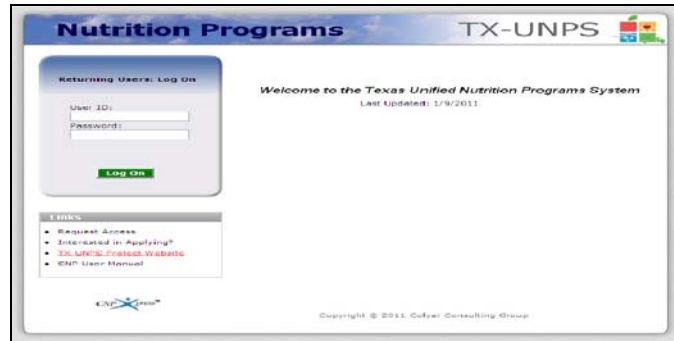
Nutrition Programs

TX-UNPS

Returning Users: Log On

User ID:

Password:

Log On

Welcome to the Texas Unified Nutrition Programs System

Last Updated: 1/9/2011

Links

- Request Access
- Interested in Applying?
- TX-UNPS Project Website
- BND User Manual

CNPexpress

Copyright © 2011 Colyar Consulting Group